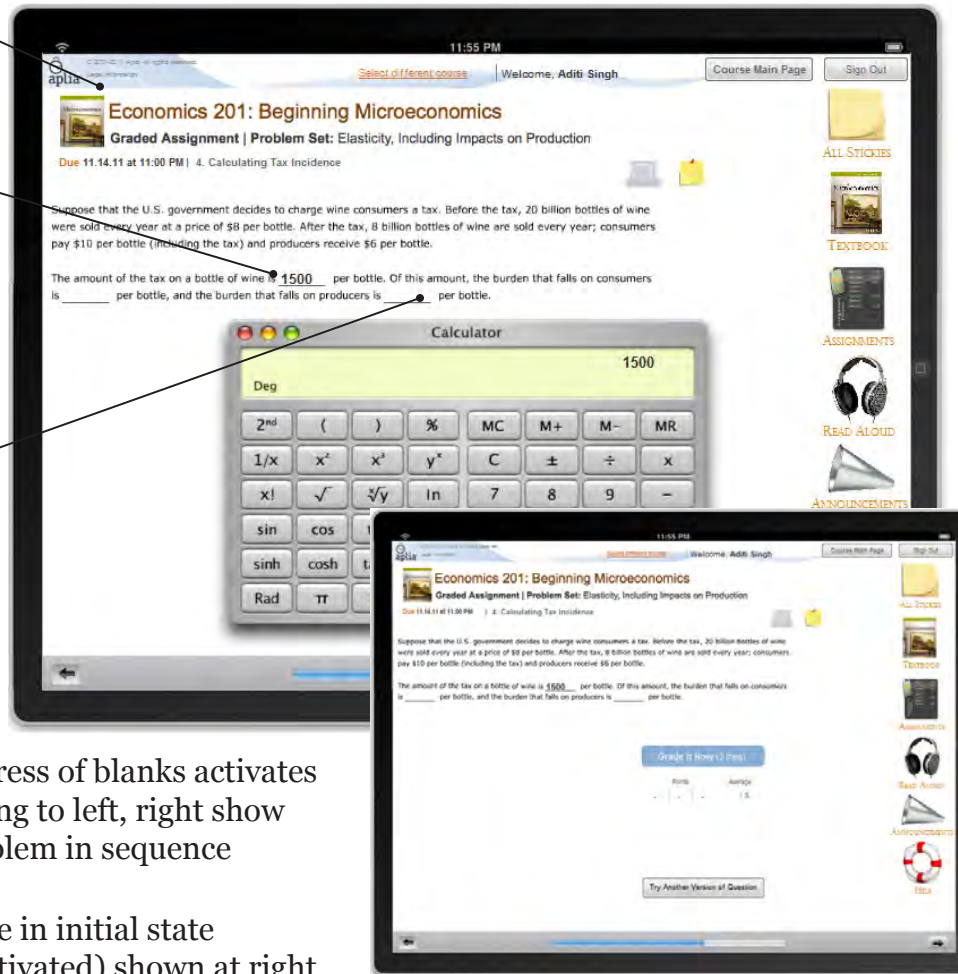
11:55 PM

aplia

Select different course | Welcome, Aditi Singh

Course Main Page

Sign Out

Economics 201: Beginning Microeconomics

Graded Assignment | Problem Set: Elasticity, Including Impacts on Production

Due 11.14.11 at 11:00 PM | 4. Calculating Tax Incidence

Suppose that the U.S. government decides to charge wine consumers a tax. Before the tax, 20 billion bottles of wine were sold every year at a price of $8 per bottle. After the tax, 8 billion bottles of wine are sold every year; consumers pay $10 per bottle (including the tax) and producers receive $6 per bottle.

The amount of the tax on a bottle of wine is 1500 per bottle. Of this amount, the burden that falls on consumers is _______ per bottle, and the burden that falls on producers is _______ per bottle.

Calculator

1500

Deg

| 2nd | ( | ) | % | MC | M+ | M– | MR |
|---|---|---|---|---|---|---|---|
| 1/x | $x^2$ | $x^3$ | $y^x$ | C | ± | ÷ | x |
| x! | √ | ∛y | ln | 7 | 8 | 9 | – |
| sin | cos | t | | | | | |
| sinh | cosh | t | | | | | |
| Rad | π | | | | | | |

All Stickies

Textbook

Assignments

Read Aloud

Announcements

11:55 PM

aplia

Select different course | Welcome, Aditi Singh

Course Main Page

Sign Out

Economics 201: Beginning Microeconomics

Graded Assignment | Problem Set: Elasticity, Including Impacts on Production

Due 11.14.11 at 11:00 PM | 4. Calculating Tax Incidence

Suppose that the U.S. government decides to charge wine consumers a tax. Before the tax, 20 billion bottles of wine were sold every year at a price of $8 per bottle. After the tax, 8 billion bottles of wine are sold every year; consumers pay $10 per bottle (including the tax) and producers receive $6 per bottle.

The amount of the tax on a bottle of wine is 1500 per bottle. Of this amount, the burden that falls on consumers is _______ per bottle, and the burden that falls on producers is _______ per bottle.

Grade It Now (3 tries)

Points Average

- / - / 5

Try Another Version of Question

All Stickies

Textbook

Assignments

Read Aloud

Announcements

Help

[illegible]ress of blanks activates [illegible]ng to left, right show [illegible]blem in sequence

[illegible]e in initial state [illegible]tivated) shown at right